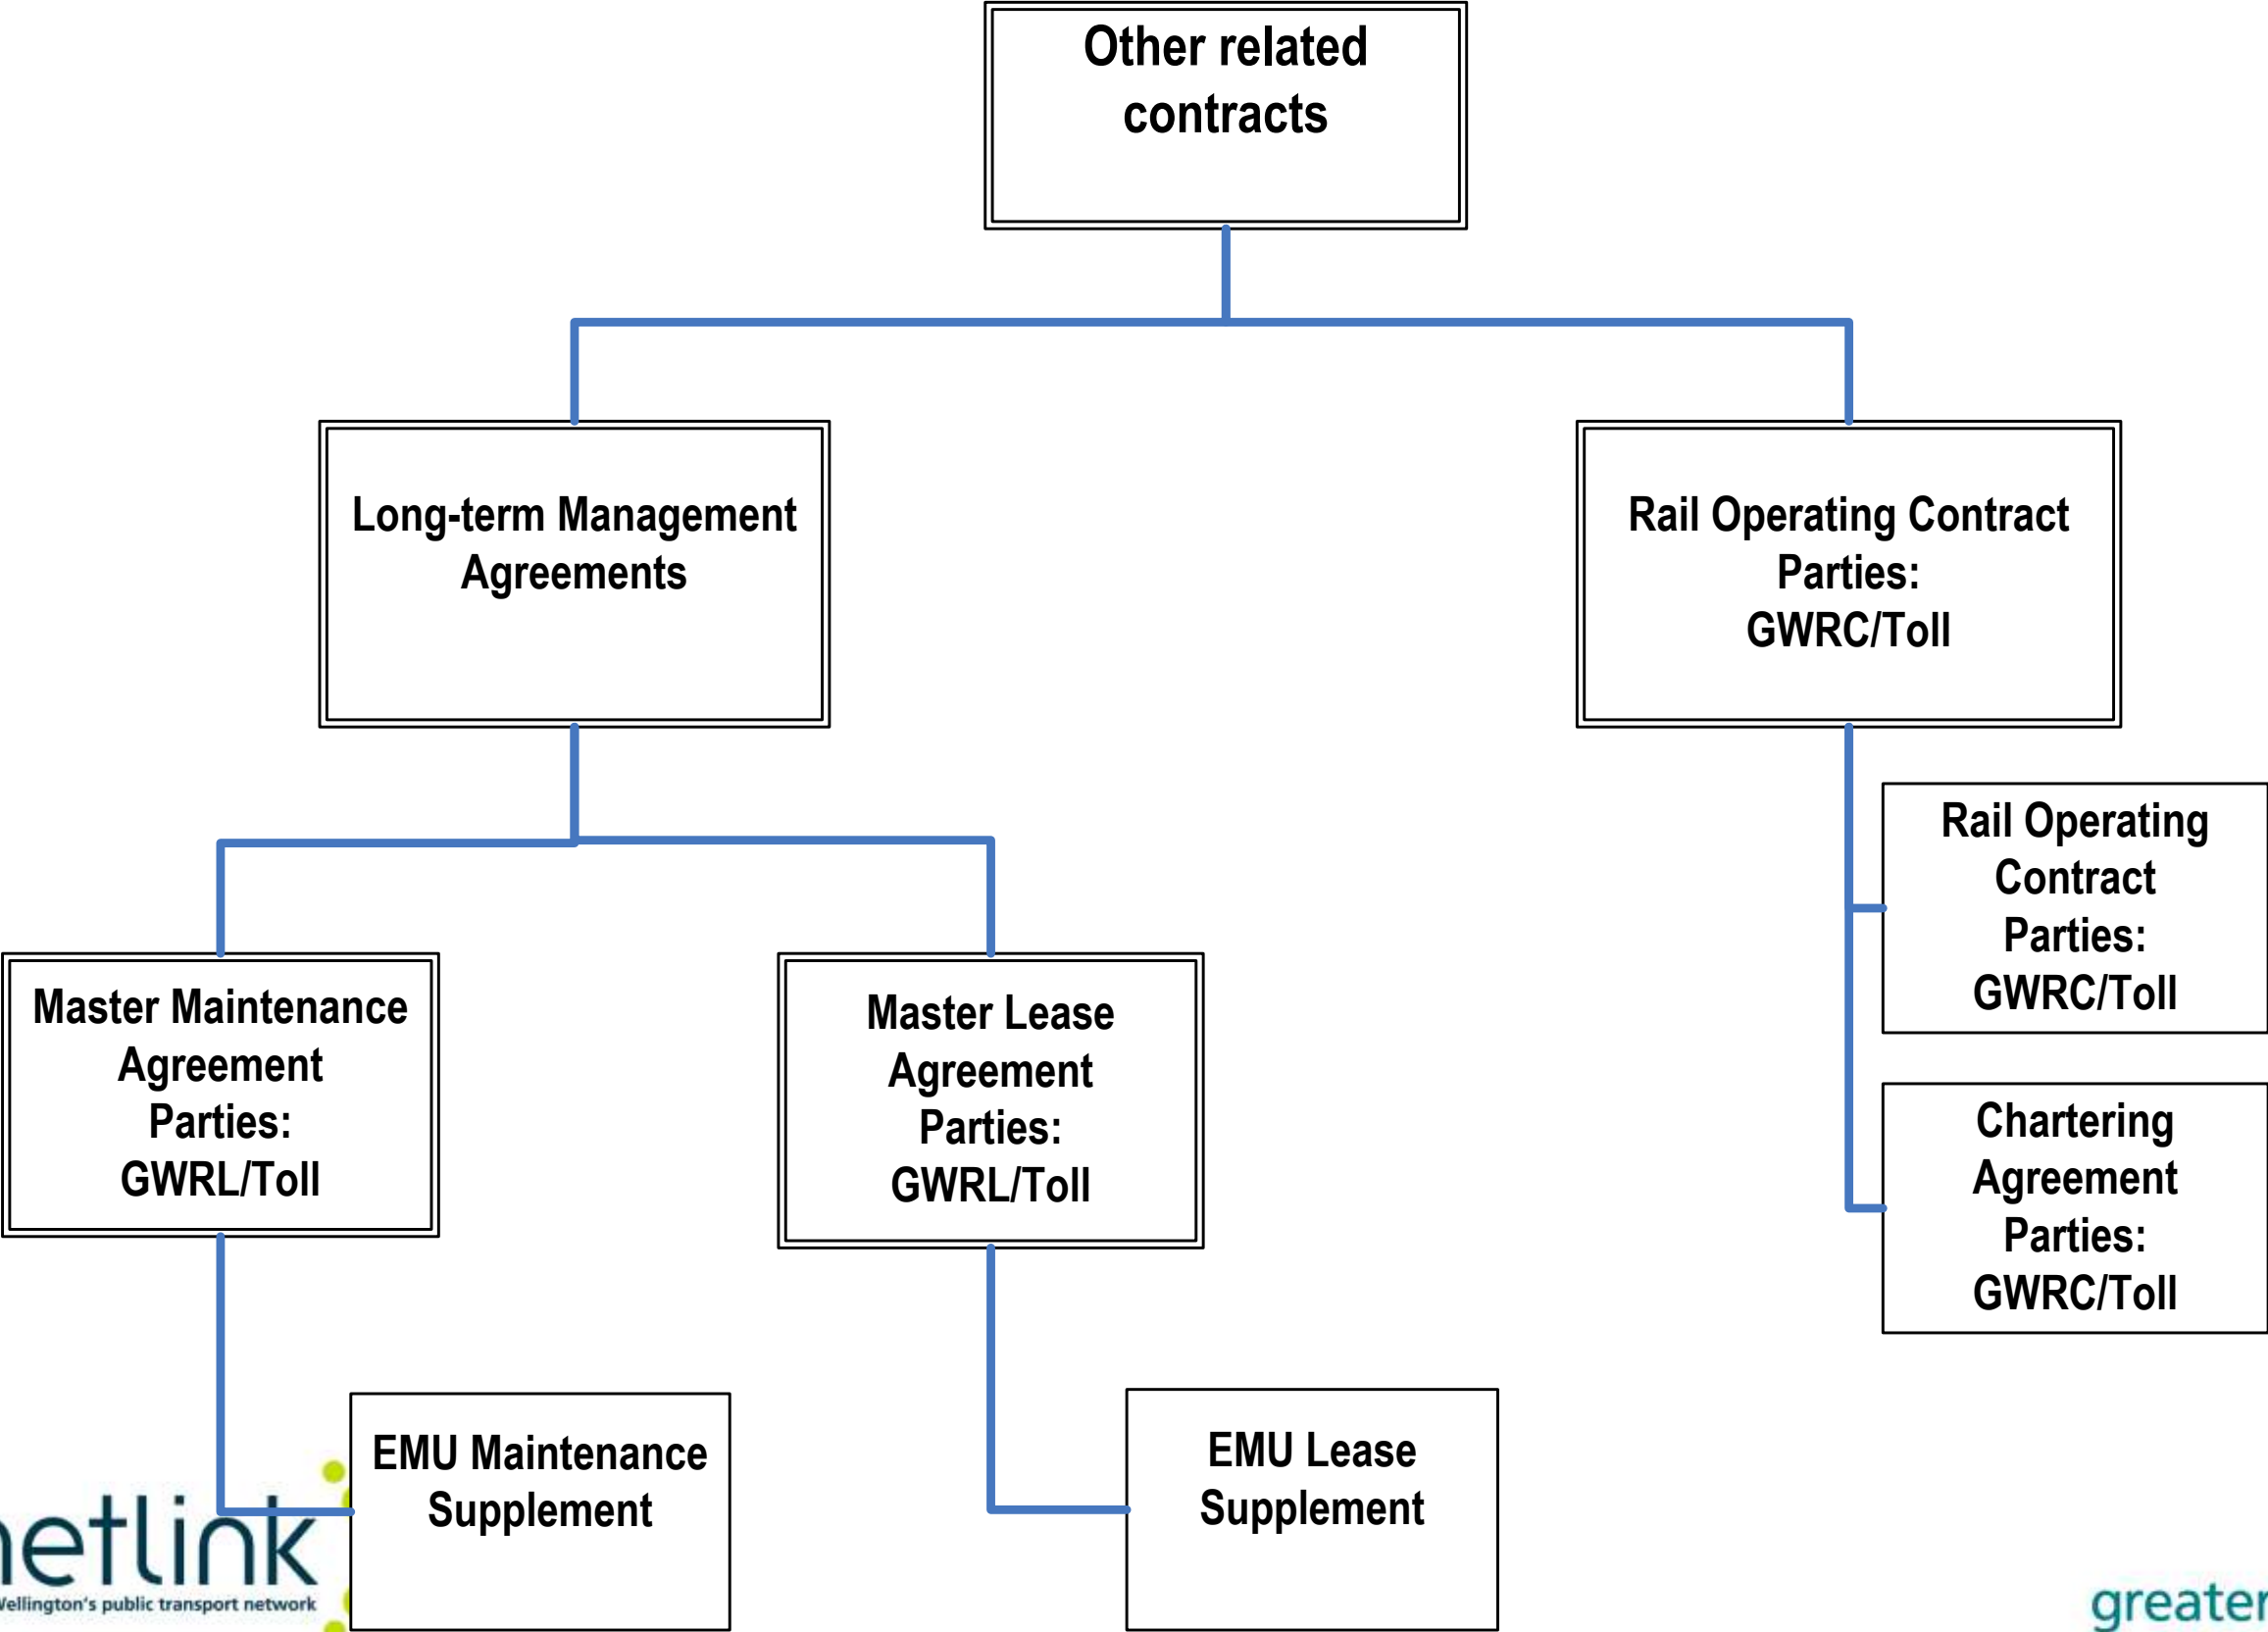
Other related contracts

Long-term Management Agreements

Rail Operating Contract
Parties:
GWRC/Toll

Master Maintenance Agreement
Parties:
GWRL/Toll

Master Lease Agreement
Parties:
GWRL/Toll

Rail Operating Contract
Parties:
GWRC/Toll

Chartering Agreement
Parties:
GWRC/Toll

EMU Maintenance Supplement

EMU Lease Supplement

etlink
Vellington's public transport network

greater